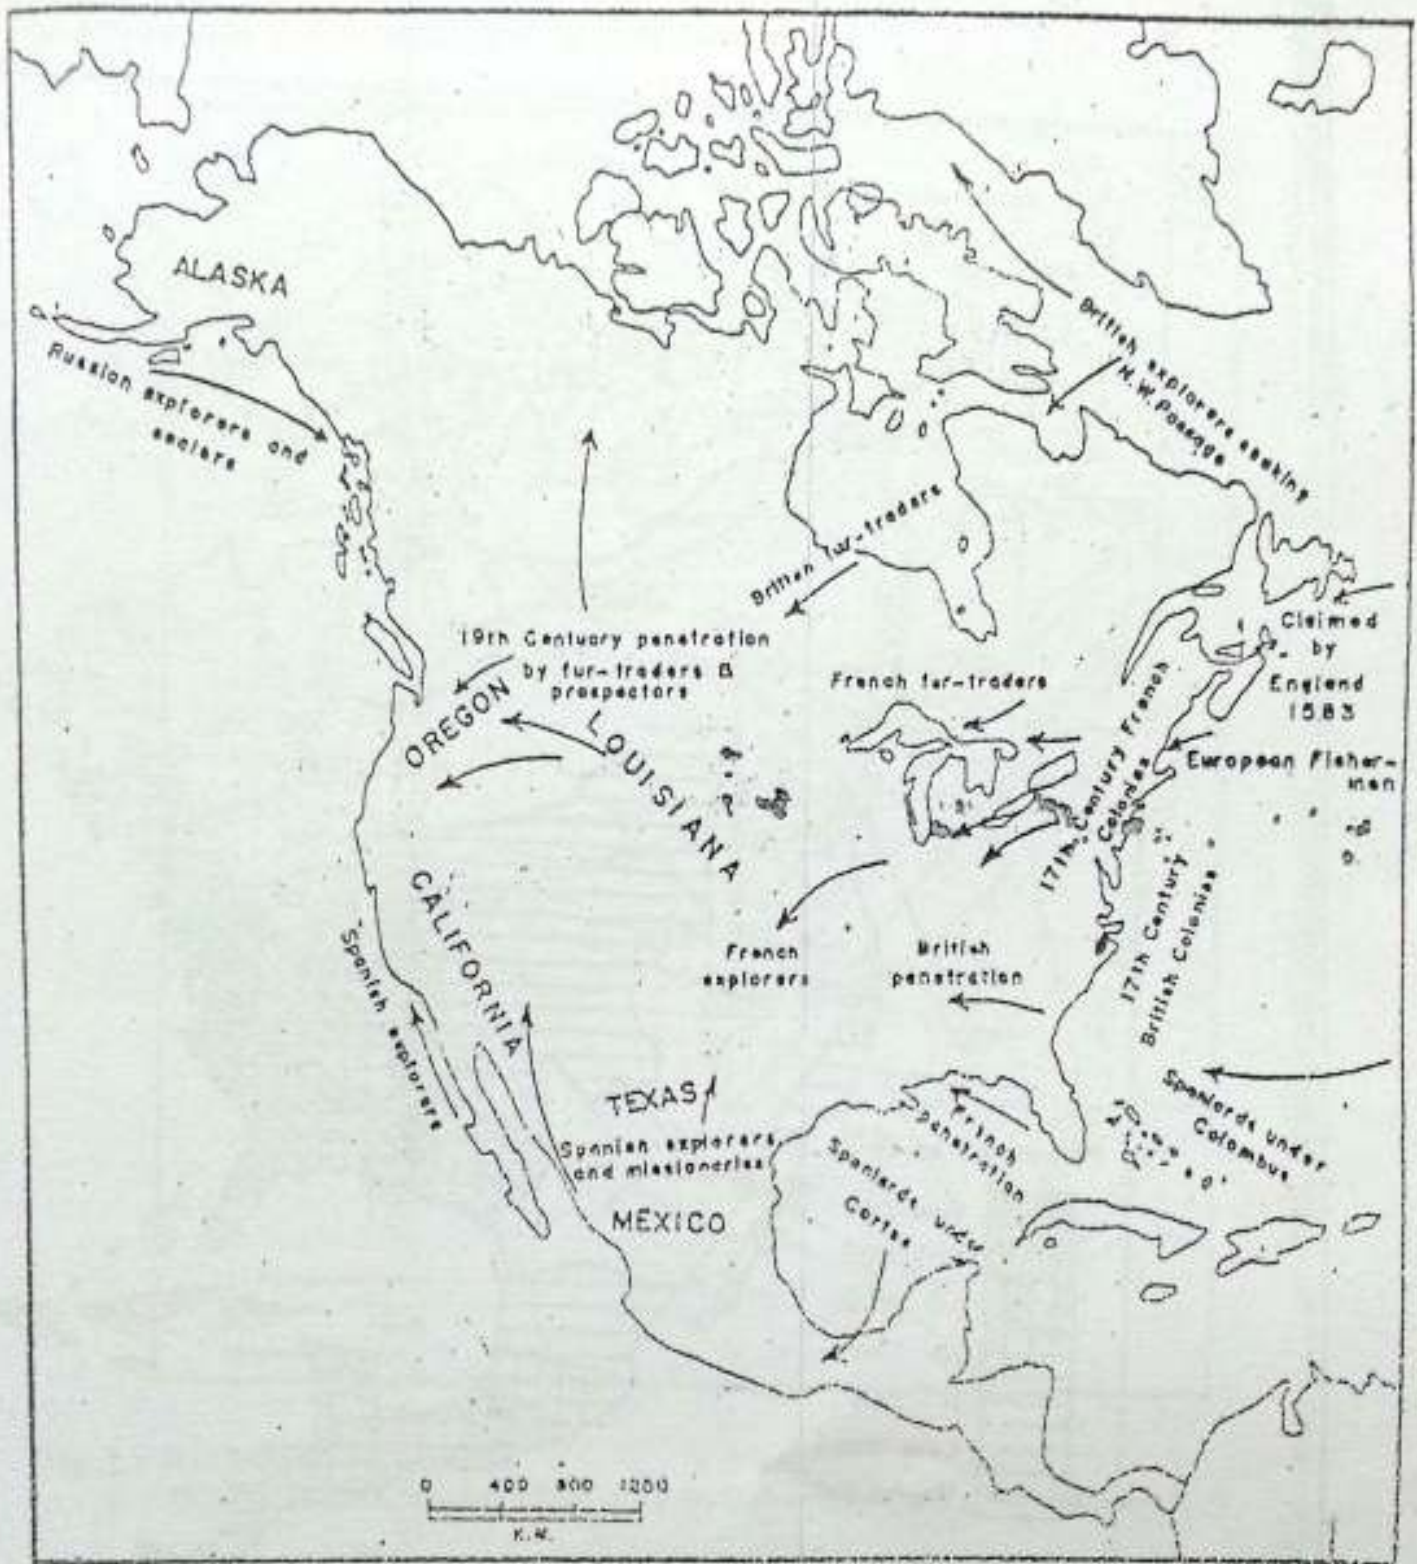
ALASKA

Russian explorers and sealers

British explorers seeking N.W. Passage

British fur-traders

19th Century penetration by fur-traders & prospectors

OREGON

LOUISIANA

French fur-traders

Claimed by England 1583

European Fishermen

17th Century French Colonies

17th Century British Colonies

CALIFORNIA

Spanish explorers

French explorers

British penetration

TEXAS

Spanish explorers and missionaries

French penetration

Spaniards under Colombus

Spaniards under Cortes

MEXICO

0 400 800 1200
K.M.